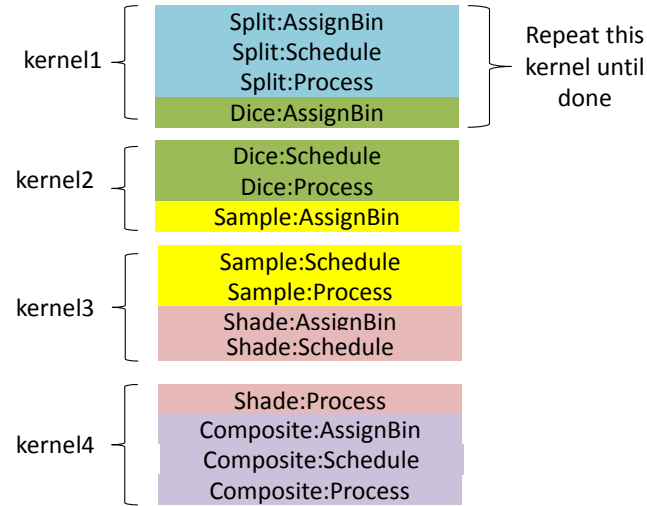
kernel1

Split:AssignBin
Split:Schedule
Split:Process
Dice:AssignBin

Repeat this kernel until done

kernel2

Dice:Schedule
Dice:Process
Sample:AssignBin

kernel3

Sample:Schedule
Sample:Process
Shade:AssignBin
Shade:Schedule

kernel4

Shade:Process
Composite:AssignBin
Composite:Schedule
Composite:Process